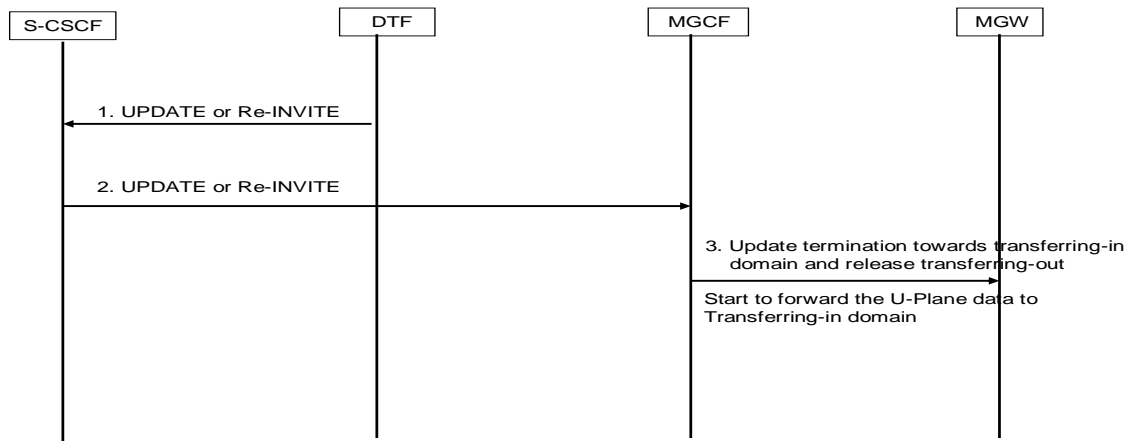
S-CSCF

DTF

MGCF

MGW

1. UPDATE or Re-INVITE

2. UPDATE or Re-INVITE

3. Update termination towards transferring-in domain and release transferring-out

Start to forward the U-Plane data to Transferring-in domain